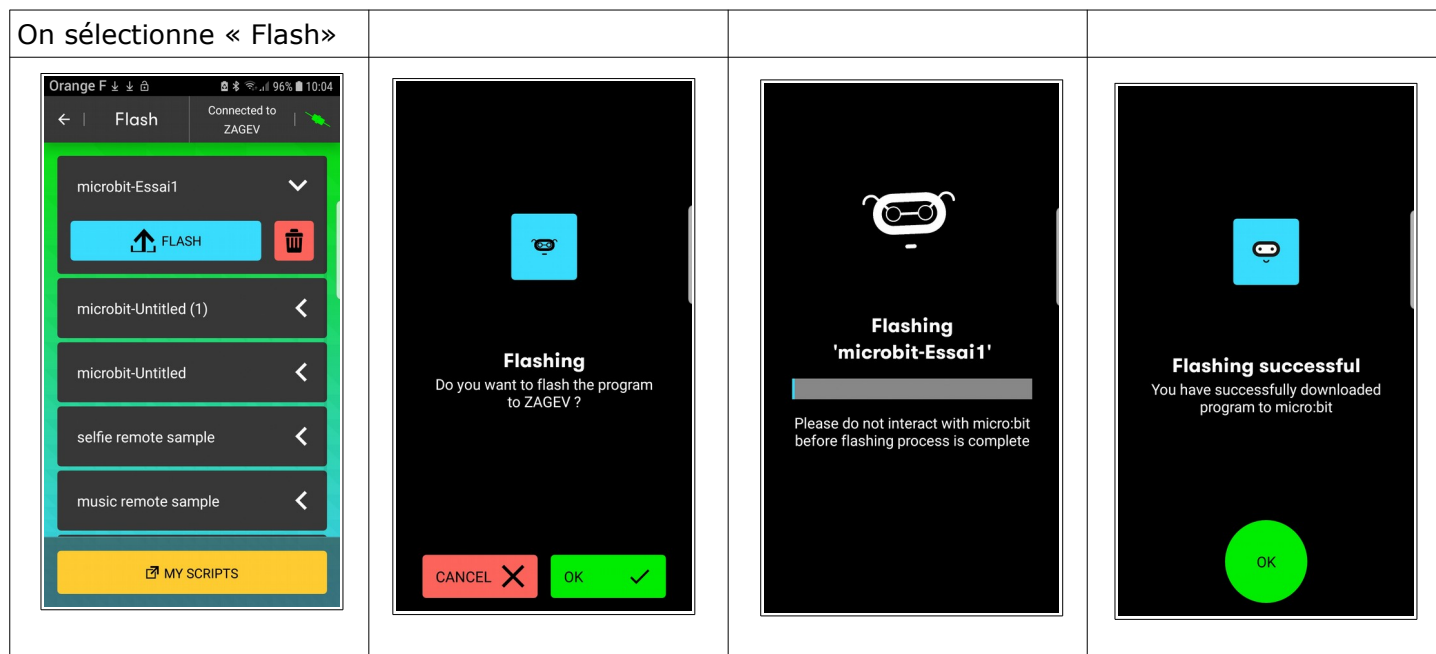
On sélectionne « Flash»

Orange F 96% 10:04
Flash
Connected to ZAGEV
microbit-Essai1
FLASH
microbit-Untitled (1)
microbit-Untitled
selfie remote sample
music remote sample
MY SCRIPTS

Flashing
Do you want to flash the program to ZAGEV ?
CANCEL
OK

Flashing 'microbit-Essai1'
Please do not interact with micro:bit before flashing process is complete

Flashing successful
You have successfully downloaded program to micro:bit
OK